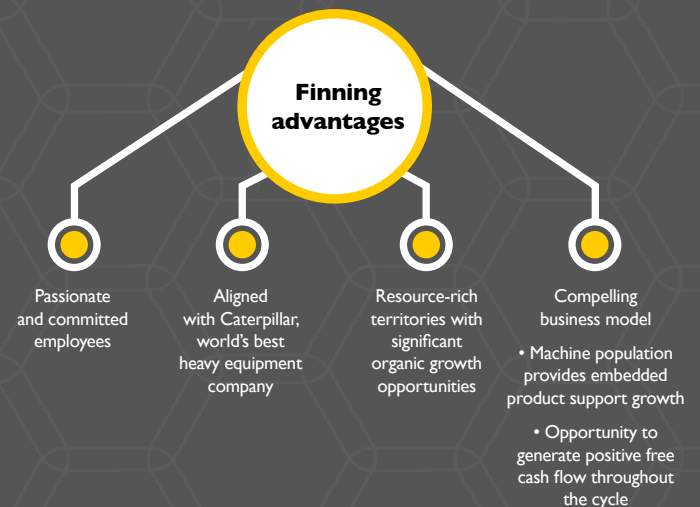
Finning advantages

Passionate and committed employees

Aligned with Caterpillar, world's best heavy equipment company

Resource-rich territories with significant organic growth opportunities

Compelling business model

• Machine population provides embedded product support growth

• Opportunity to generate positive free cash flow throughout the cycle